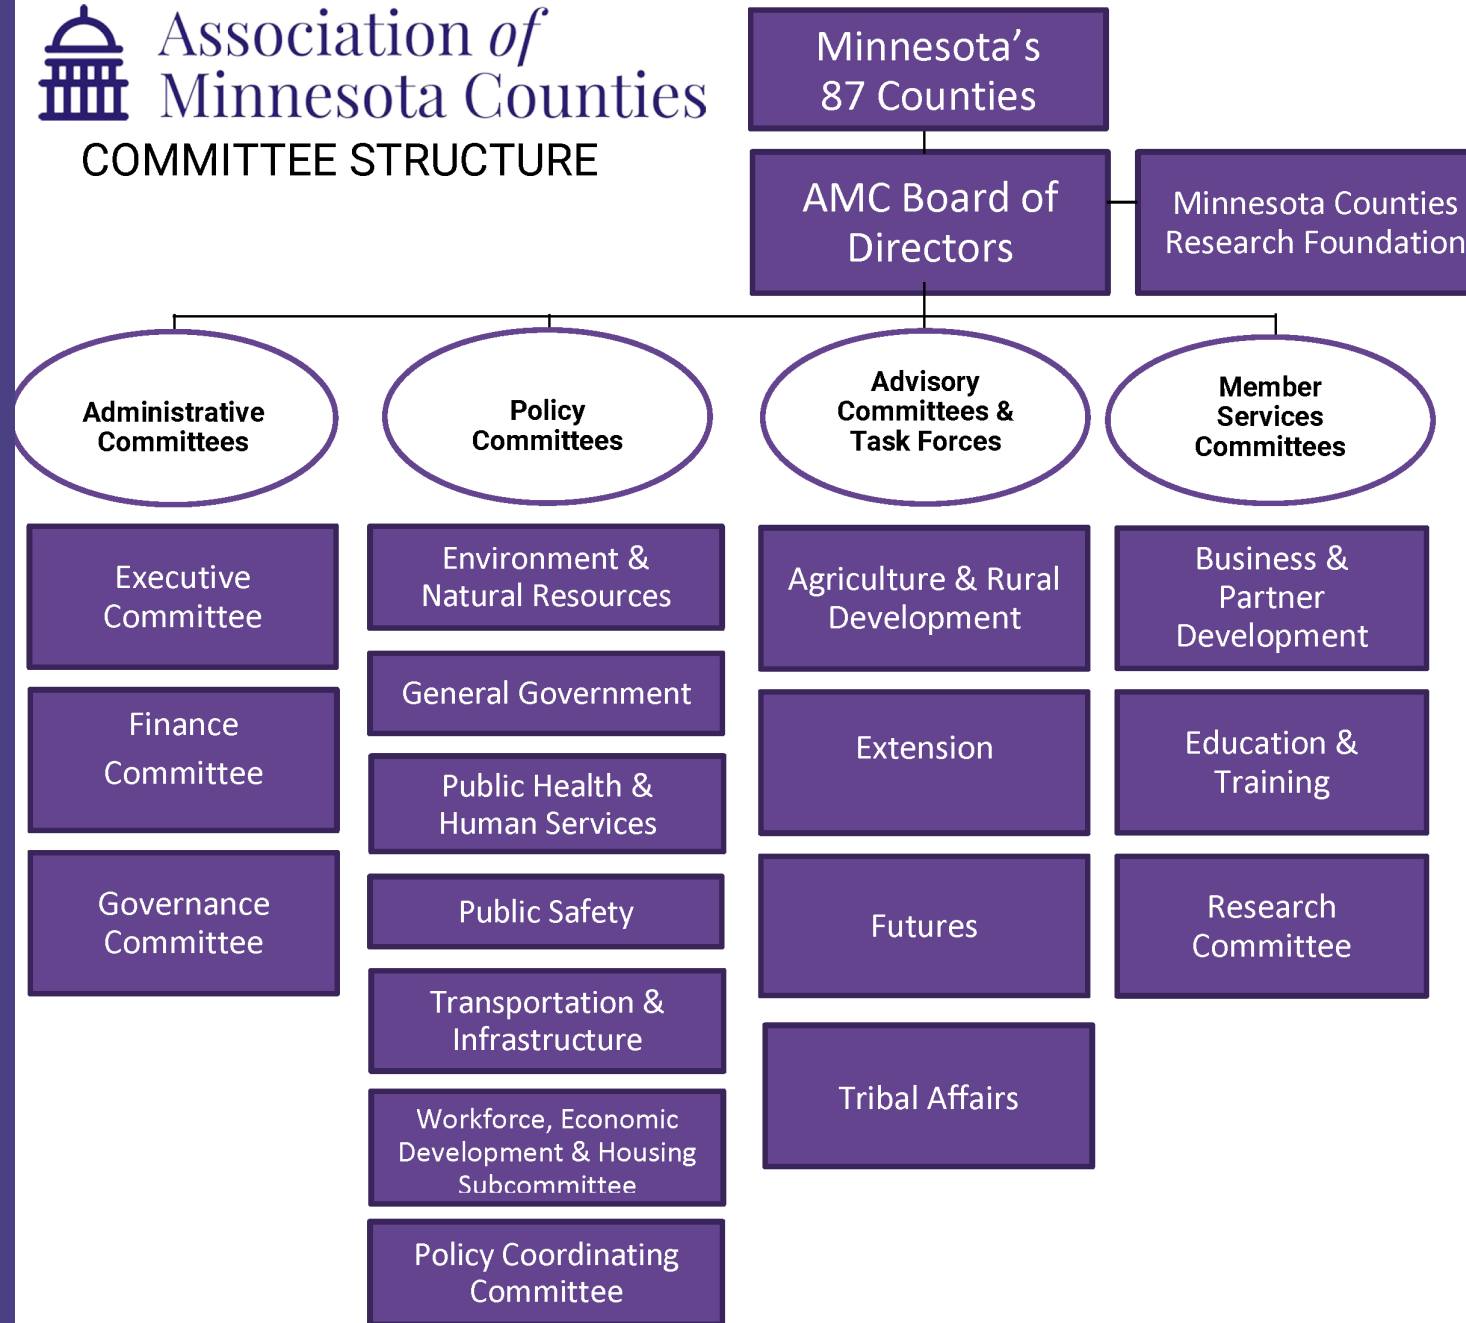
Association of Minnesota Counties

COMMITTEE STRUCTURE

Minnesota's 87 Counties

AMC Board of Directors

Minnesota Counties Research Foundation

Administrative Committees

Executive Committee

Finance Committee

Governance Committee

Policy Committees

Environment & Natural Resources

General Government

Public Health & Human Services

Public Safety

Transportation & Infrastructure

Workforce, Economic Development & Housing Subcommittee

Policy Coordinating Committee

Advisory Committees & Task Forces

Agriculture & Rural Development

Extension

Futures

Tribal Affairs

Member Services Committees

Business & Partner Development

Education & Training

Research Committee